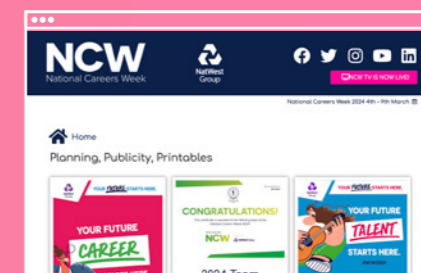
NCW
National Careers Week

NatWest Group

NCW TV IS NOW LIVE!

National Careers Week 2024 4th - 9th March

Home

Planning, Publicity, Printables

YOUR FUTURE STARTS HERE.

YOUR FUTURE CAREER

CONGRATULATIONS!

NCW

2024 Team

YOUR FUTURE STARTS HERE.

YOUR FUTURE TALENT STARTS HERE.